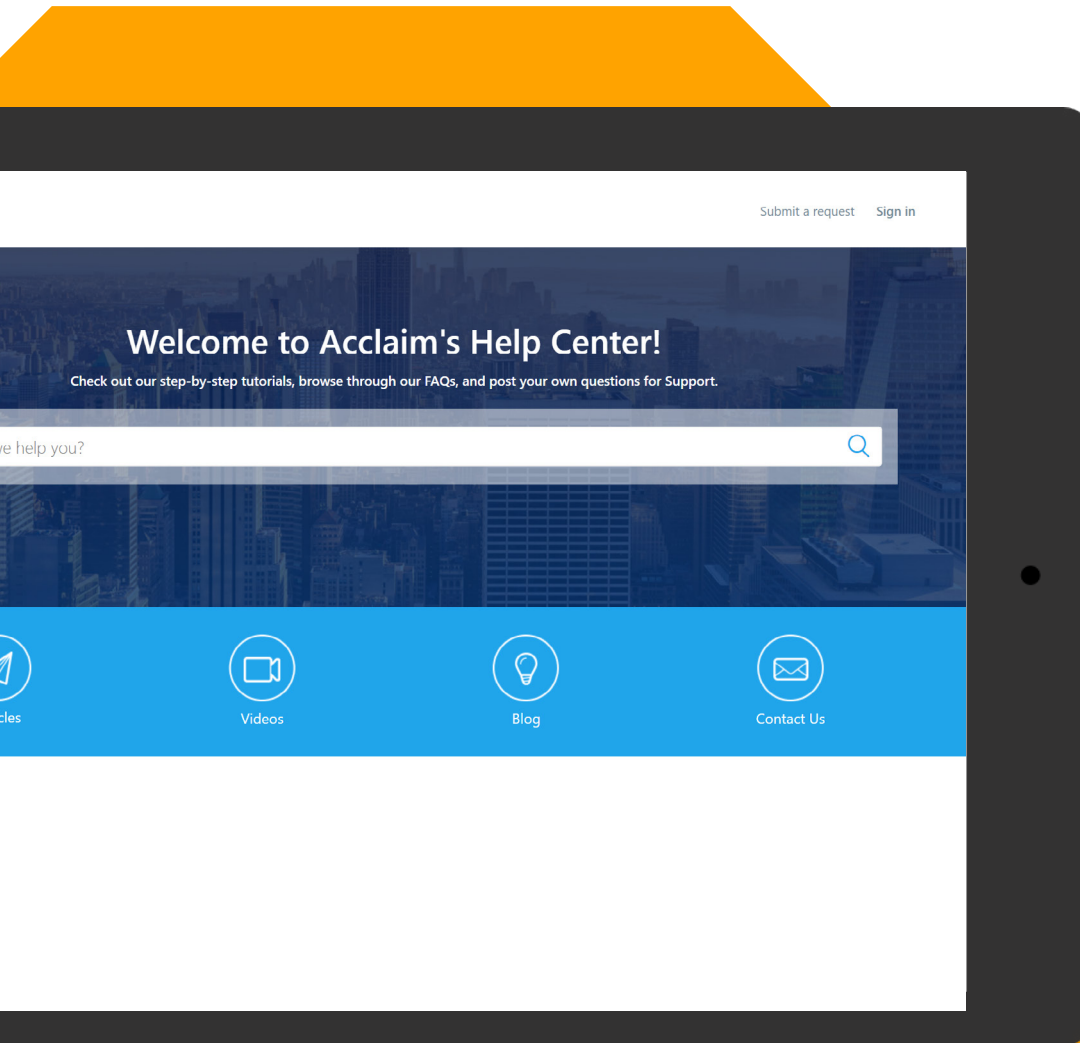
Submit a request Sign in

Welcome to Acclaim's Help Center!

Check out our step-by-step tutorials, browse through our FAQs, and post your own questions for Support.

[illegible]e help you?

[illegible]cles

Videos

Blog

Contact Us